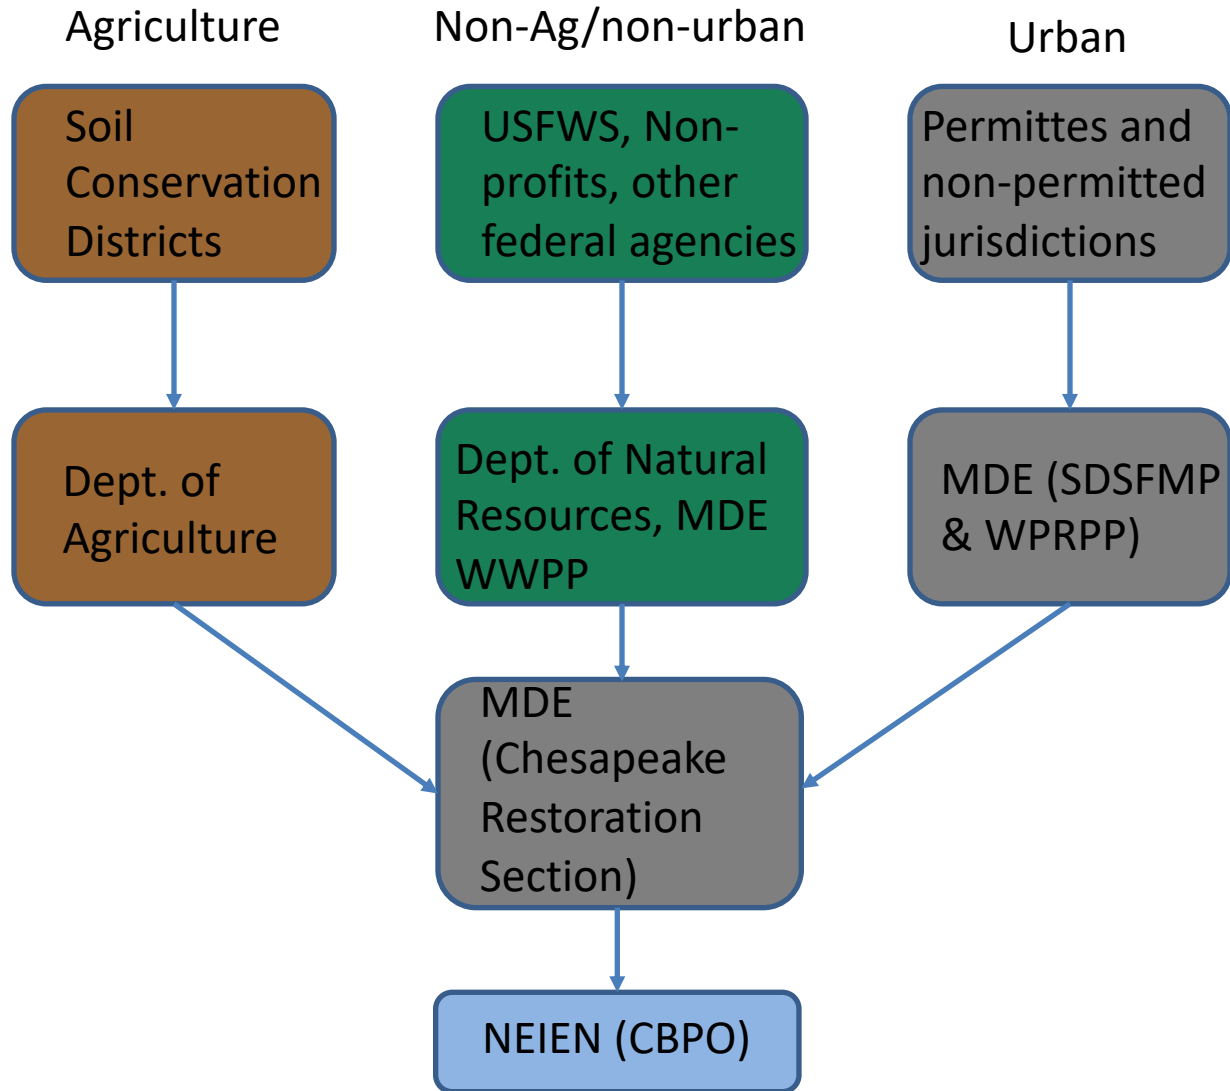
Agriculture

Non-Ag/non-urban

Urban

Soil Conservation Districts

USFWS, Non-profits, other federal agencies

Permittes and non-permitted jurisdictions

Dept. of Agriculture

Dept. of Natural Resources, MDE WWPP

MDE (SDSFMP & WPRPP)

MDE (Chesapeake Restoration Section)

NEIEN (CBPO)